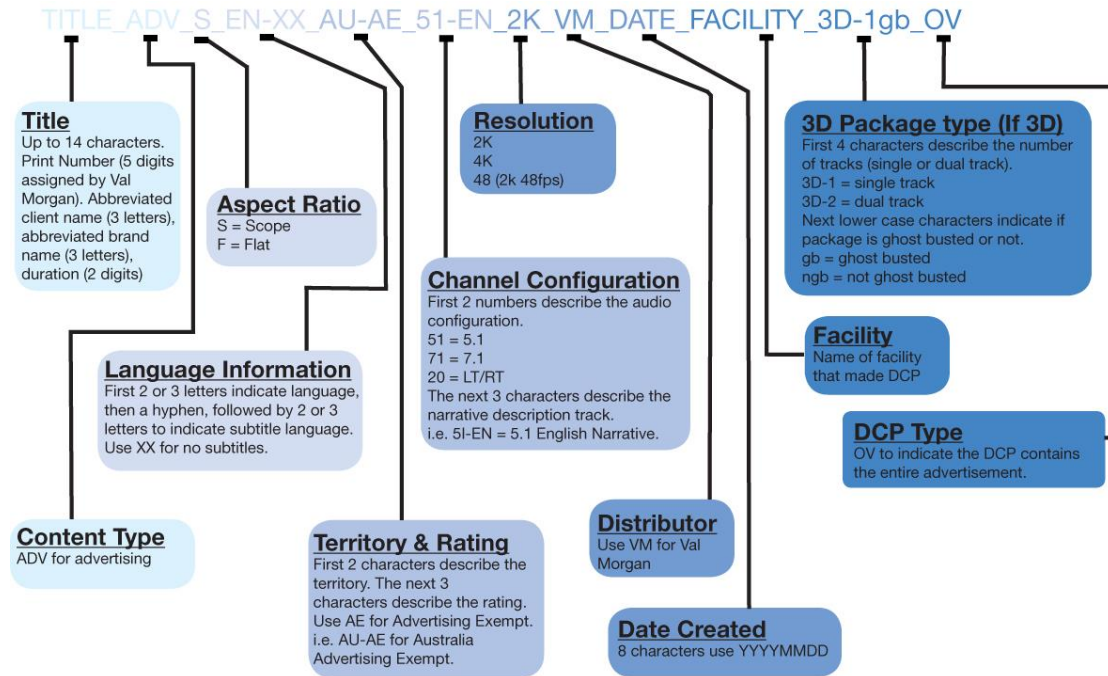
TITLE_ADV_S_EN-XX_AU-AE_51-EN_2K_VM_DATE_FACILITY_3D-1gb_OV

**Title**
Up to 14 characters. Print Number (5 digits assigned by Val Morgan). Abbreviated client name (3 letters), abbreviated brand name (3 letters), duration (2 digits)

**Aspect Ratio**
S = Scope
F = Flat

**Resolution**
2K
4K
48 (2k 48fps)

**3D Package type (If 3D)**
First 4 characters describe the number of tracks (single or dual track).
3D-1 = single track
3D-2 = dual track
Next lower case characters indicate if package is ghost busted or not.
gb = ghost busted
ngb = not ghost busted

**Channel Configuration**
First 2 numbers describe the audio configuration.
51 = 5.1
71 = 7.1
20 = LT/RT
The next 3 characters describe the narrative description track.
i.e. 5I-EN = 5.1 English Narrative.

**Facility**
Name of facility that made DCP

**Language Information**
First 2 or 3 letters indicate language, then a hyphen, followed by 2 or 3 letters to indicate subtitle language. Use XX for no subtitles.

**DCP Type**
OV to indicate the DCP contains the entire advertisement.

**Distributor**
Use VM for Val Morgan

**Content Type**
ADV for advertising

**Territory & Rating**
First 2 characters describe the territory. The next 3 characters describe the rating. Use AE for Advertising Exempt. i.e. AU-AE for Australia Advertising Exempt.

**Date Created**
8 characters use YYYYMMDD